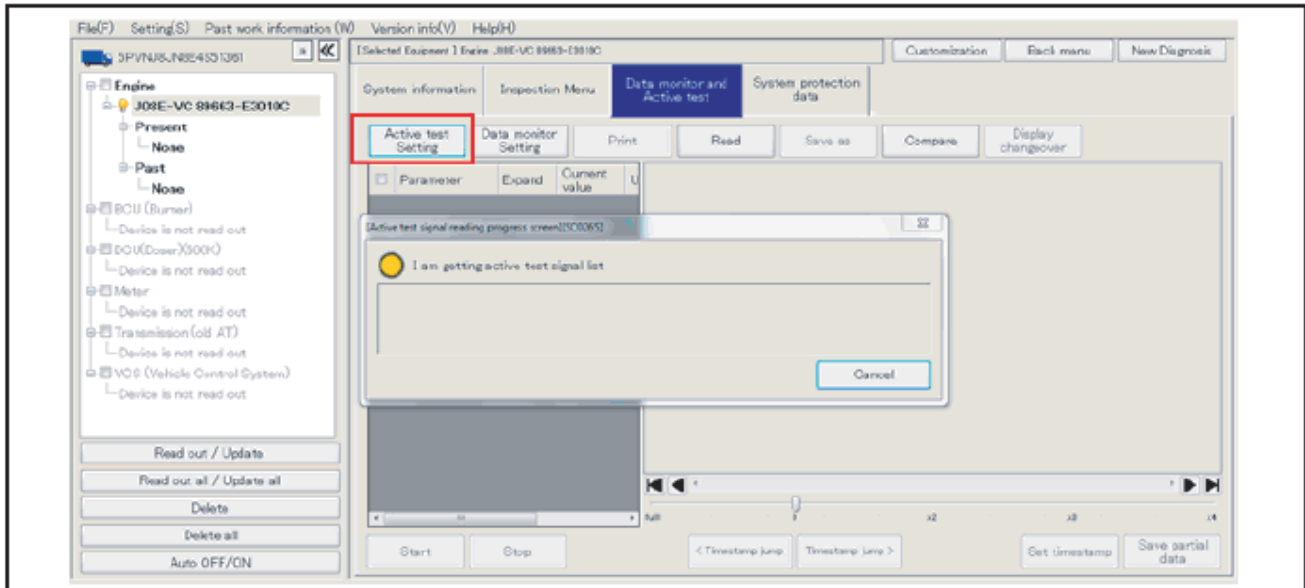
File(F) Setting(S) Past work information (W) Version info(V) Help(H)

5PVNJ8JN8E4551361

Engine
J08E-VC 89663-E3010C
Present
None
Past
None
BCU (Burner)
Device is not read out
DCU(Doser)(SCR)
Device is not read out
Meter
Device is not read out
Transmission (old AT)
Device is not read out
VCS (Vehicle Control System)
Device is not read out

Read out / Update
Read out all / Update all
Delete
Delete all
Auto OFF/ON

[Selected Equipment] Engine J08E-VC 89663-E3010C

Customization | Back menu | New Diagnosis

System information | Inspection Menu | Data monitor and Active test | System protection data

Active test Setting | Data monitor Setting | Print | Read | Save as | Compare | Display changeover

Parameter | Expand | Current value | U

[Active test signal reading progress screen][SC0065]

I am getting active test signal list

Cancel

full x2 x3 x4

Start | Stop | < Timestamp jump | Timestamp jump > | Set timestamp | Save partial data